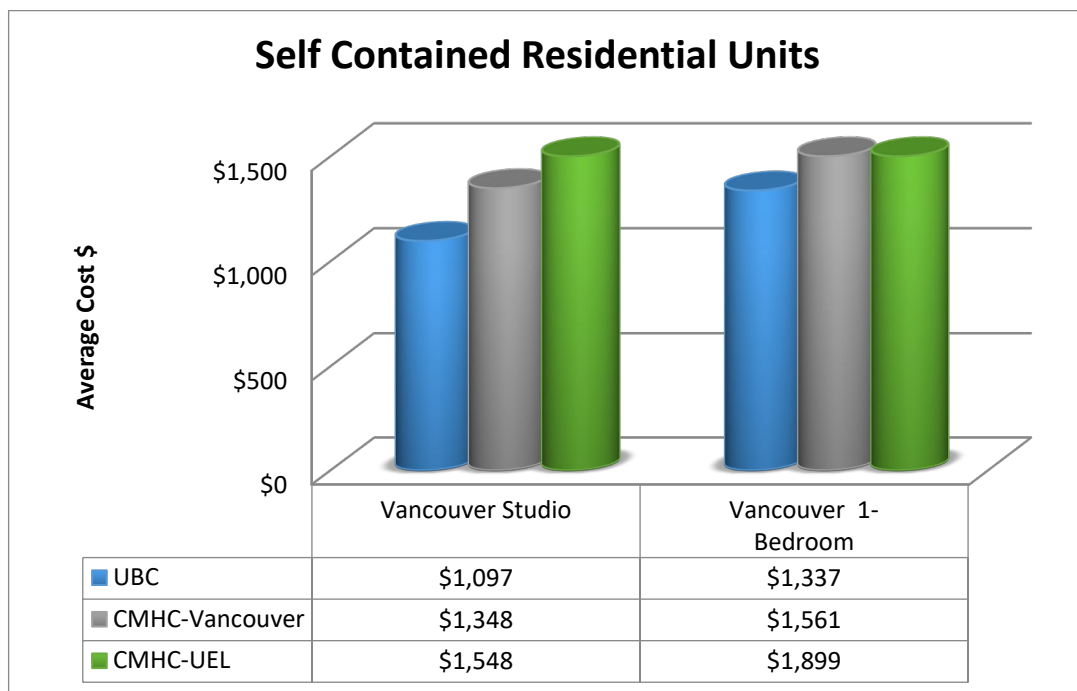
Self Contained Residential Units

Average Cost $

$1,500
$1,000
$500
$0

| | Vancouver Studio | Vancouver 1-Bedroom |
|---|---|---|
| UBC | $1,097 | $1,337 |
| CMHC-Vancouver | $1,348 | $1,561 |
| CMHC-UEL | $1,548 | $1,899 |